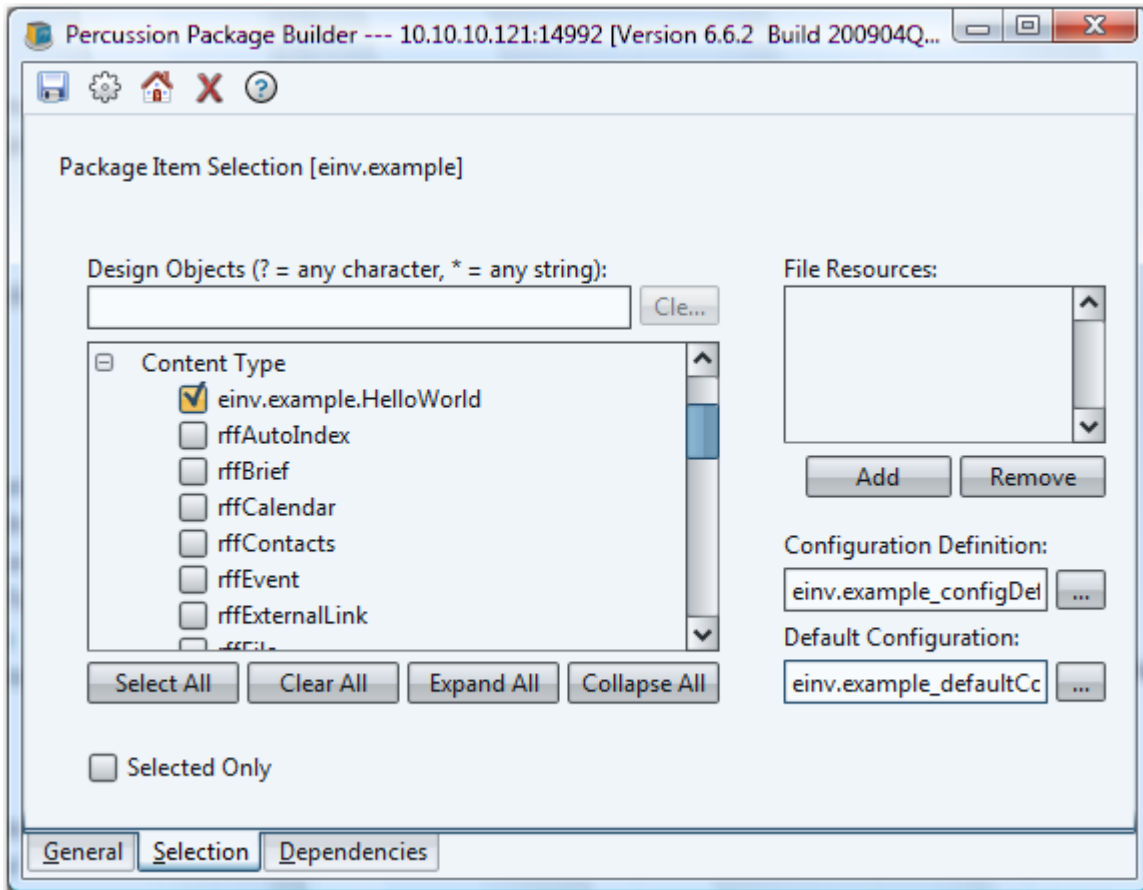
Percussion Package Builder --- 10.10.10.121:14992 [Version 6.6.2 Build 200904Q...

Package Item Selection [einv.example]

Design Objects (? = any character, * = any string):

Cle...

Content Type
einv.example.HelloWorld
rffAutoIndex
rffBrief
rffCalendar
rffContacts
rffEvent
rffExternalLink
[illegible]

Select All
Clear All
Expand All
Collapse All

Selected Only

File Resources:

Add
Remove

Configuration Definition:
einv.example_configDe
...

Default Configuration:
einv.example_defaultCc
...

General
Selection
Dependencies